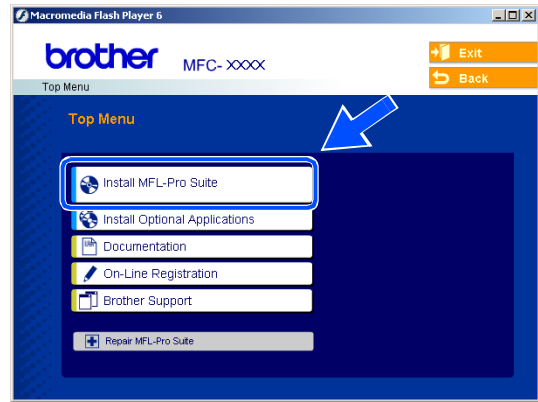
Macromedia Flash Player 6

brother MFC- XXXX

Top Menu

Exit

Back

Top Menu

Install MFL-Pro Suite

Install Optional Applications

Documentation

On-Line Registration

Brother Support

Repair MFL-Pro Suite